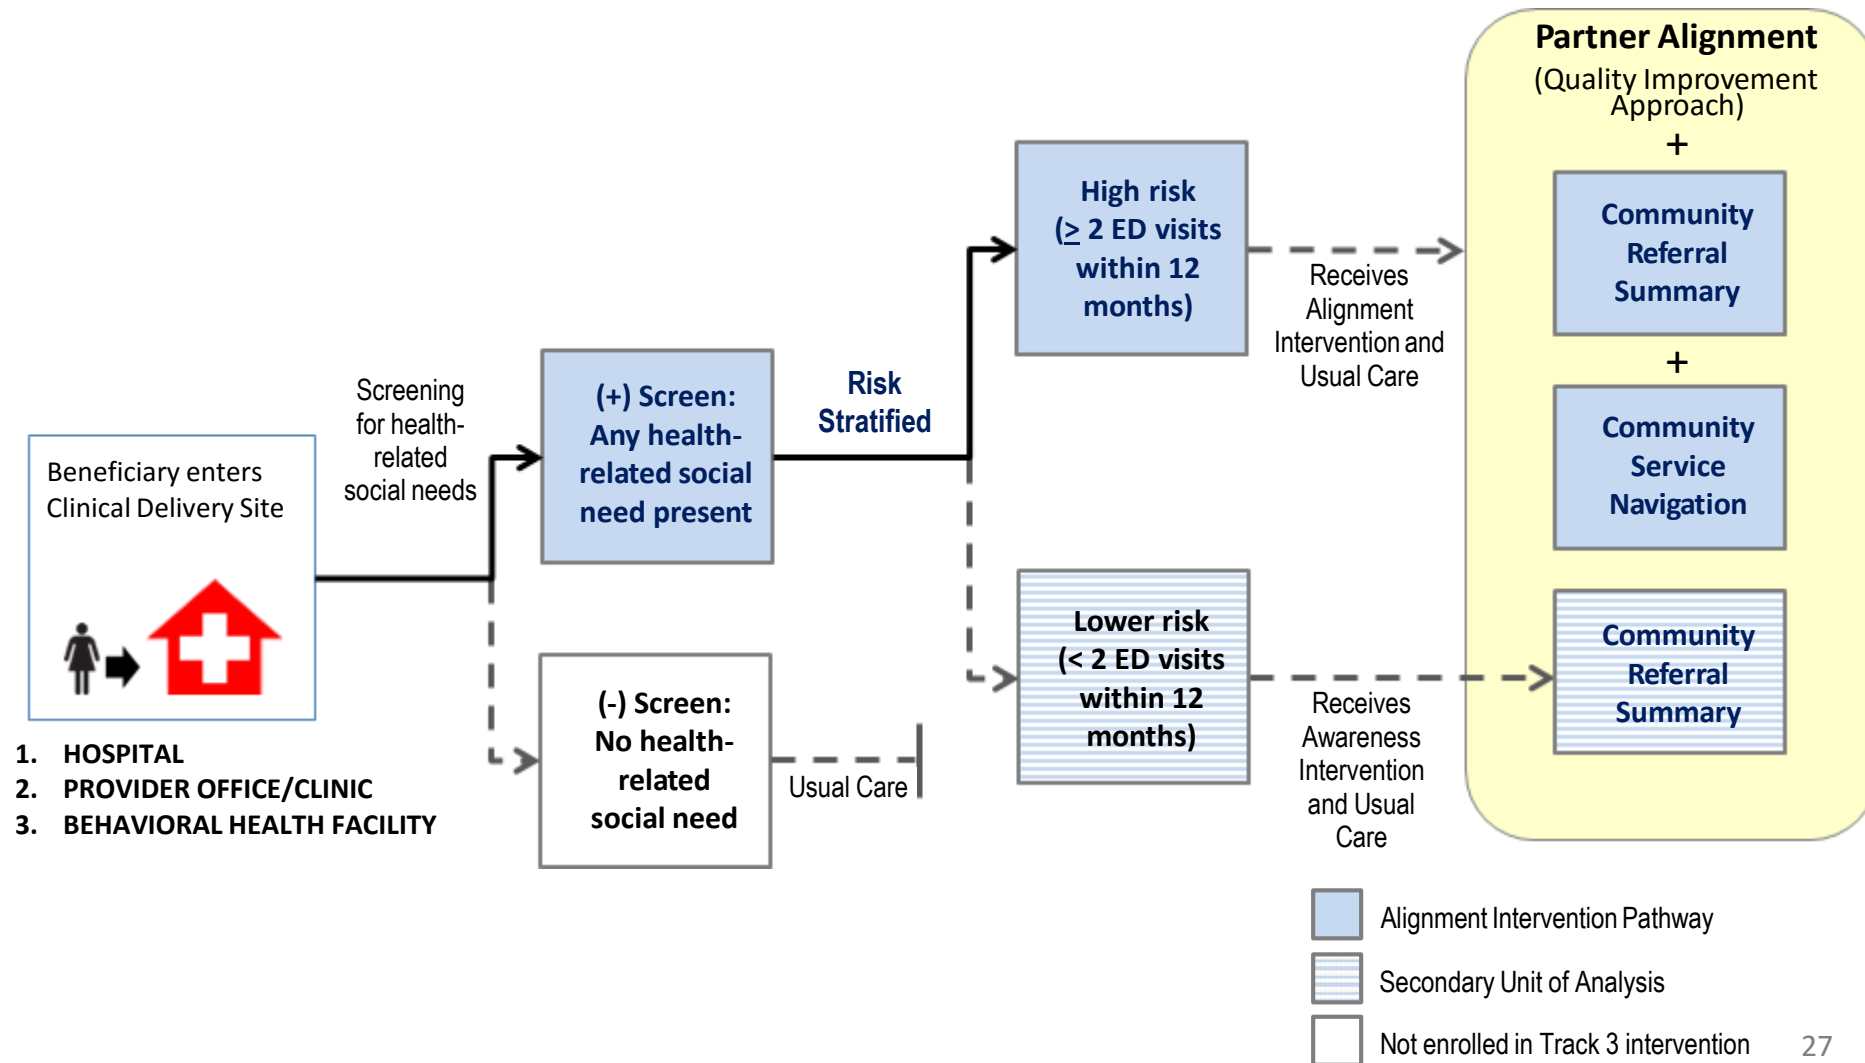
Beneficiary enters Clinical Delivery Site

1. HOSPITAL
2. PROVIDER OFFICE/CLINIC
3. BEHAVIORAL HEALTH FACILITY

Screening for health-related social needs

(+) Screen: Any health-related social need present

(-) Screen: No health-related social need

Usual Care

Risk Stratified

High risk ($\geq$ 2 ED visits within 12 months)

Receives Alignment Intervention and Usual Care

Lower risk (< 2 ED visits within 12 months)

Receives Awareness Intervention and Usual Care

Partner Alignment
(Quality Improvement Approach)
+
Community Referral Summary
+
Community Service Navigation

Community Referral Summary

Alignment Intervention Pathway
Secondary Unit of Analysis
Not enrolled in Track 3 intervention

27